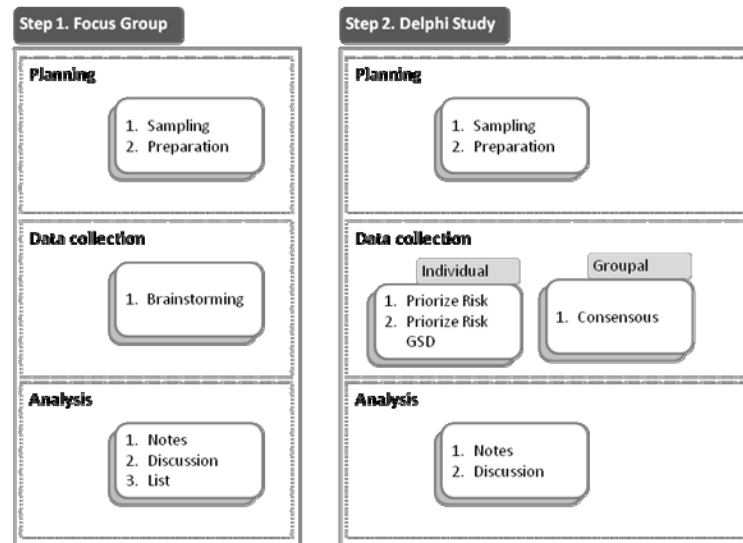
Step 1. Focus Group

Planning

1. Sampling
2. Preparation

Data collection

1. Brainstorming

Analysis

1. Notes
2. Discussion
3. List

Step 2. Delphi Study

Planning

1. Sampling
2. Preparation

Data collection

Individual

1. Priorize Risk
2. Priorize Risk GSD

Groupal

1. Consensous

Analysis

1. Notes
2. Discussion